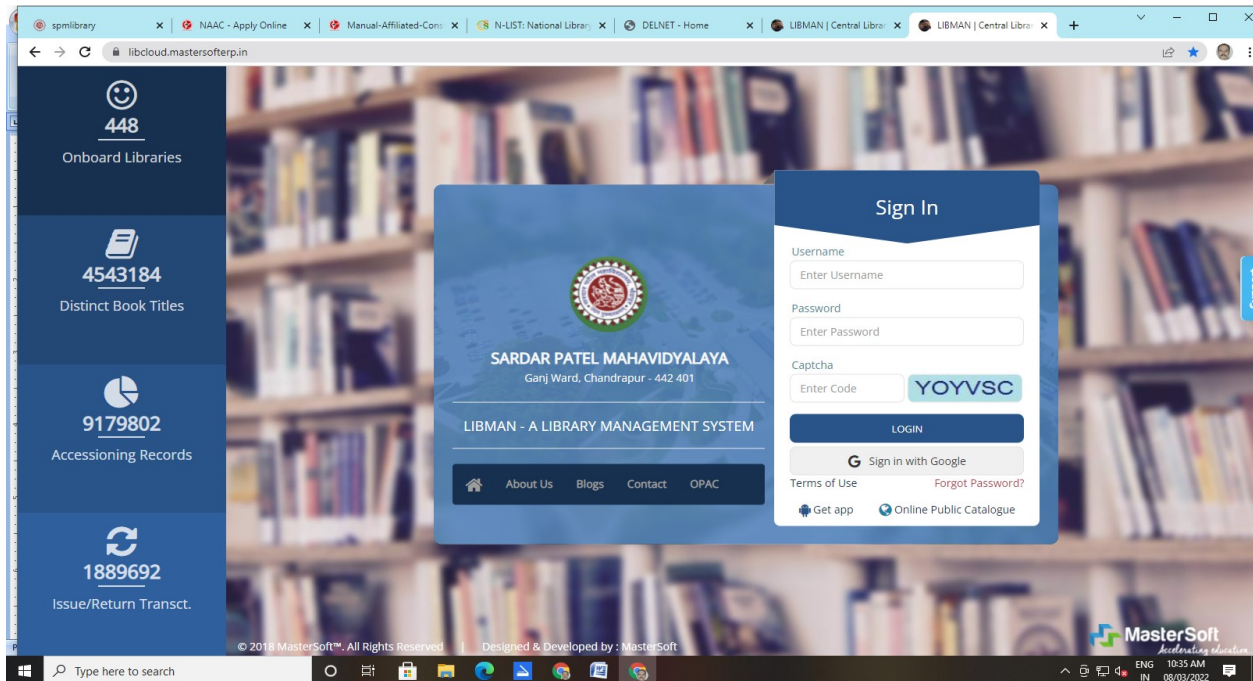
spmlibrary | NAAC - Apply Online | Manual-Affiliated-Cons | N-LIST: National Library | DELNET - Home | LIBMAN | Central Librar | LIBMAN | Central Librar

libcloud.mastersofterp.in

448
Onboard Libraries

4543184
Distinct Book Titles

9179802
Accessioning Records

1889692
Issue/Return Transct.

SARDAR PATEL MAHAVIDYALAYA
Ganj Ward, Chandrapur - 442 401

LIBMAN - A LIBRARY MANAGEMENT SYSTEM

About Us Blogs Contact OPAC

Sign In

Username
Enter Username

Password
Enter Password

Captcha
Enter Code YOYVSC

LOGIN

Sign in with Google

Terms of Use Forgot Password?

Get app Online Public Catalogue

© 2018 MasterSoft™. All Rights Reserved | Designed & Developed by : MasterSoft

MasterSoft
Accelerating education

Type here to search

ENG IN 10:35 AM 08/03/2022